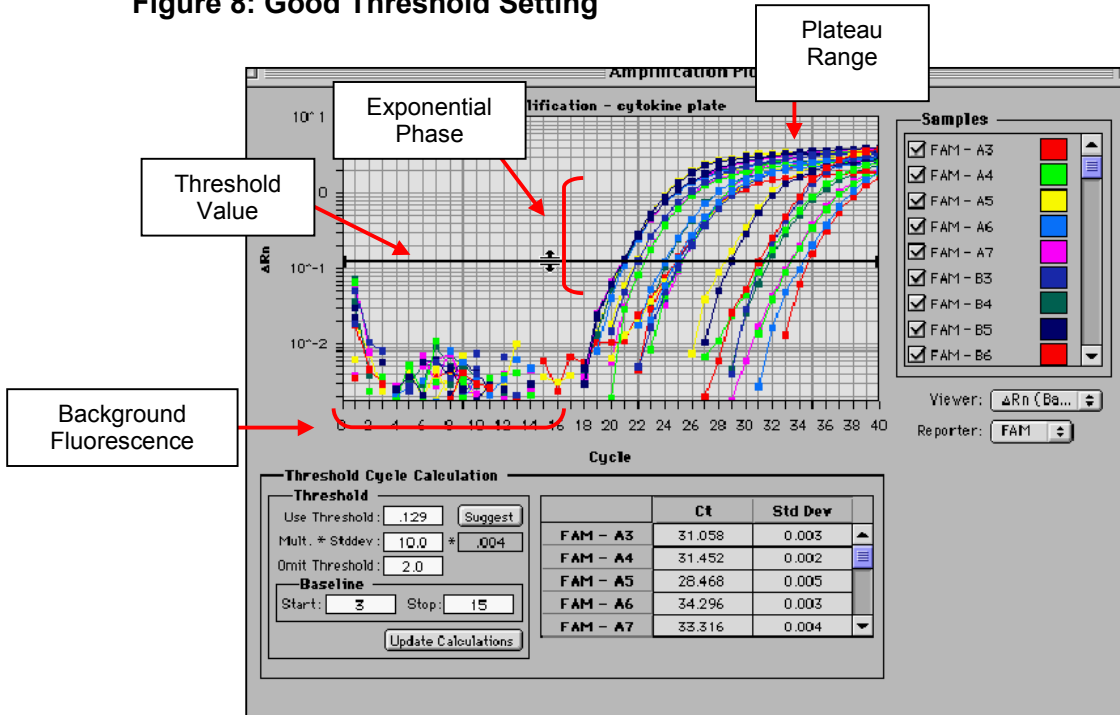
Figure 8: Good Threshold Setting

Amplification Plo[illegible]

Plateau Range

Exponential Phase

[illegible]lification - cytokine plate

Threshold Value

$10^1$

$10^0$

ΔRn

$10^{-1}$

$10^{-2}$

Background Fluorescence

0 2 4 6 8 10 12 14 16 18 20 22 24 26 28 30 32 34 36 38 40

Cycle

Samples
FAM - A3
FAM - A4
FAM - A5
FAM - A6
FAM - A7
FAM - B3
FAM - B4
FAM - B5
FAM - B6

Viewer: ΔRn (Ba...
Reporter: FAM

Threshold Cycle Calculation
Threshold
Use Threshold: .129 Suggest
Mult. * Stddev: 10.0 * .004
Omit Threshold: 2.0
Baseline
Start: 3 Stop: 15
Update Calculations

| | Ct | Std Dev |
|---|---|---|
| FAM - A3 | 31.058 | 0.003 |
| FAM - A4 | 31.452 | 0.002 |
| FAM - A5 | 28.468 | 0.005 |
| FAM - A6 | 34.296 | 0.003 |
| FAM - A7 | 33.316 | 0.004 |